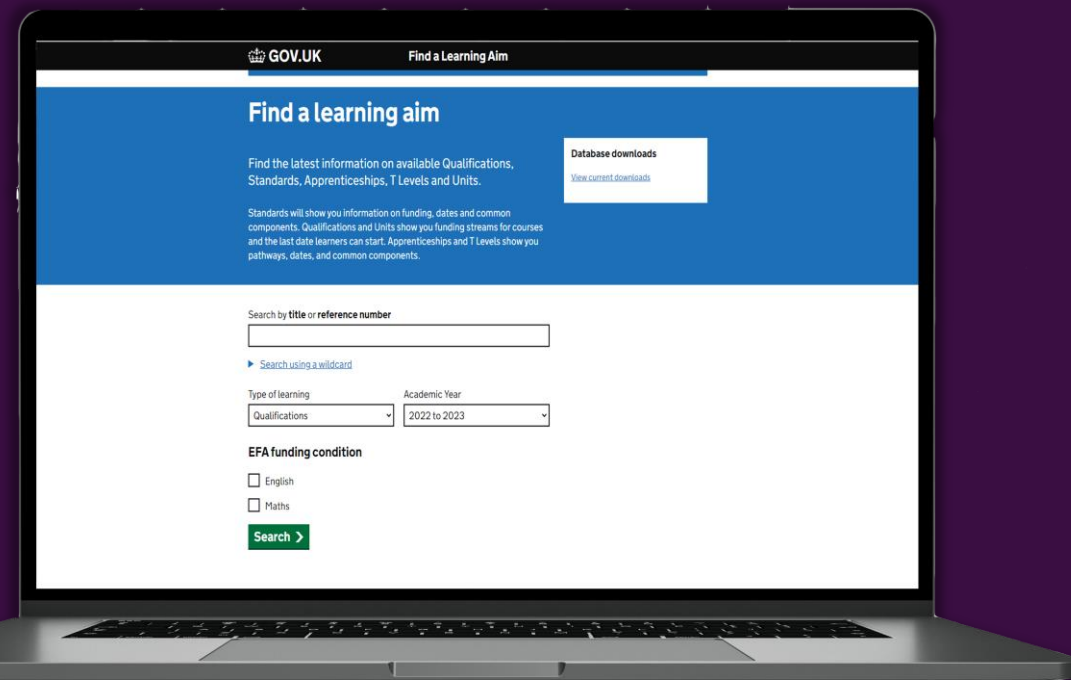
GOV.UK Find a Learning Aim

Find a learning aim

Find the latest information on available Qualifications, Standards, Apprenticeships, T Levels and Units.

Standards will show you information on funding, dates and common components. Qualifications and Units show you funding streams for courses and the last date learners can start. Apprenticeships and T Levels show you pathways, dates, and common components.

Database downloads

View current downloads

Search by title or reference number

Search using a wildcard

Type of learning

Qualifications

Academic Year

2022 to 2023

EFA funding condition

English

Maths

Search